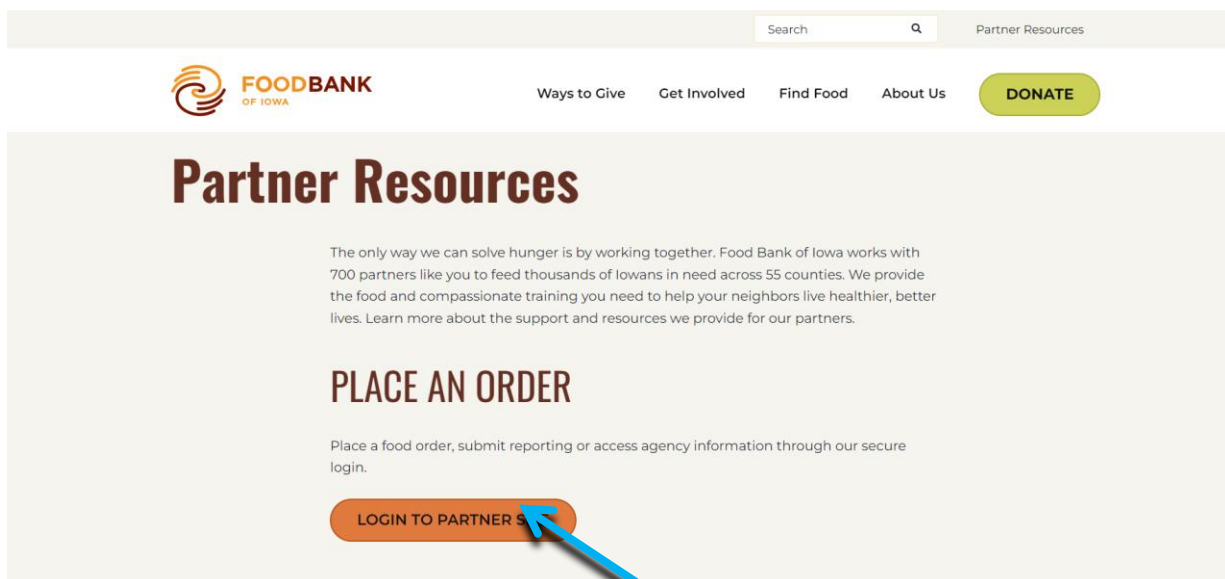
Search

Partner Resources

FOODBANK OF IOWA

Ways to Give Get Involved Find Food About Us DONATE

Partner Resources

The only way we can solve hunger is by working together. Food Bank of Iowa works with 700 partners like you to feed thousands of Iowans in need across 55 counties. We provide the food and compassionate training you need to help your neighbors live healthier, better lives. Learn more about the support and resources we provide for our partners.

PLACE AN ORDER

Place a food order, submit reporting or access agency information through our secure login.

LOGIN TO PARTNER S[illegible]